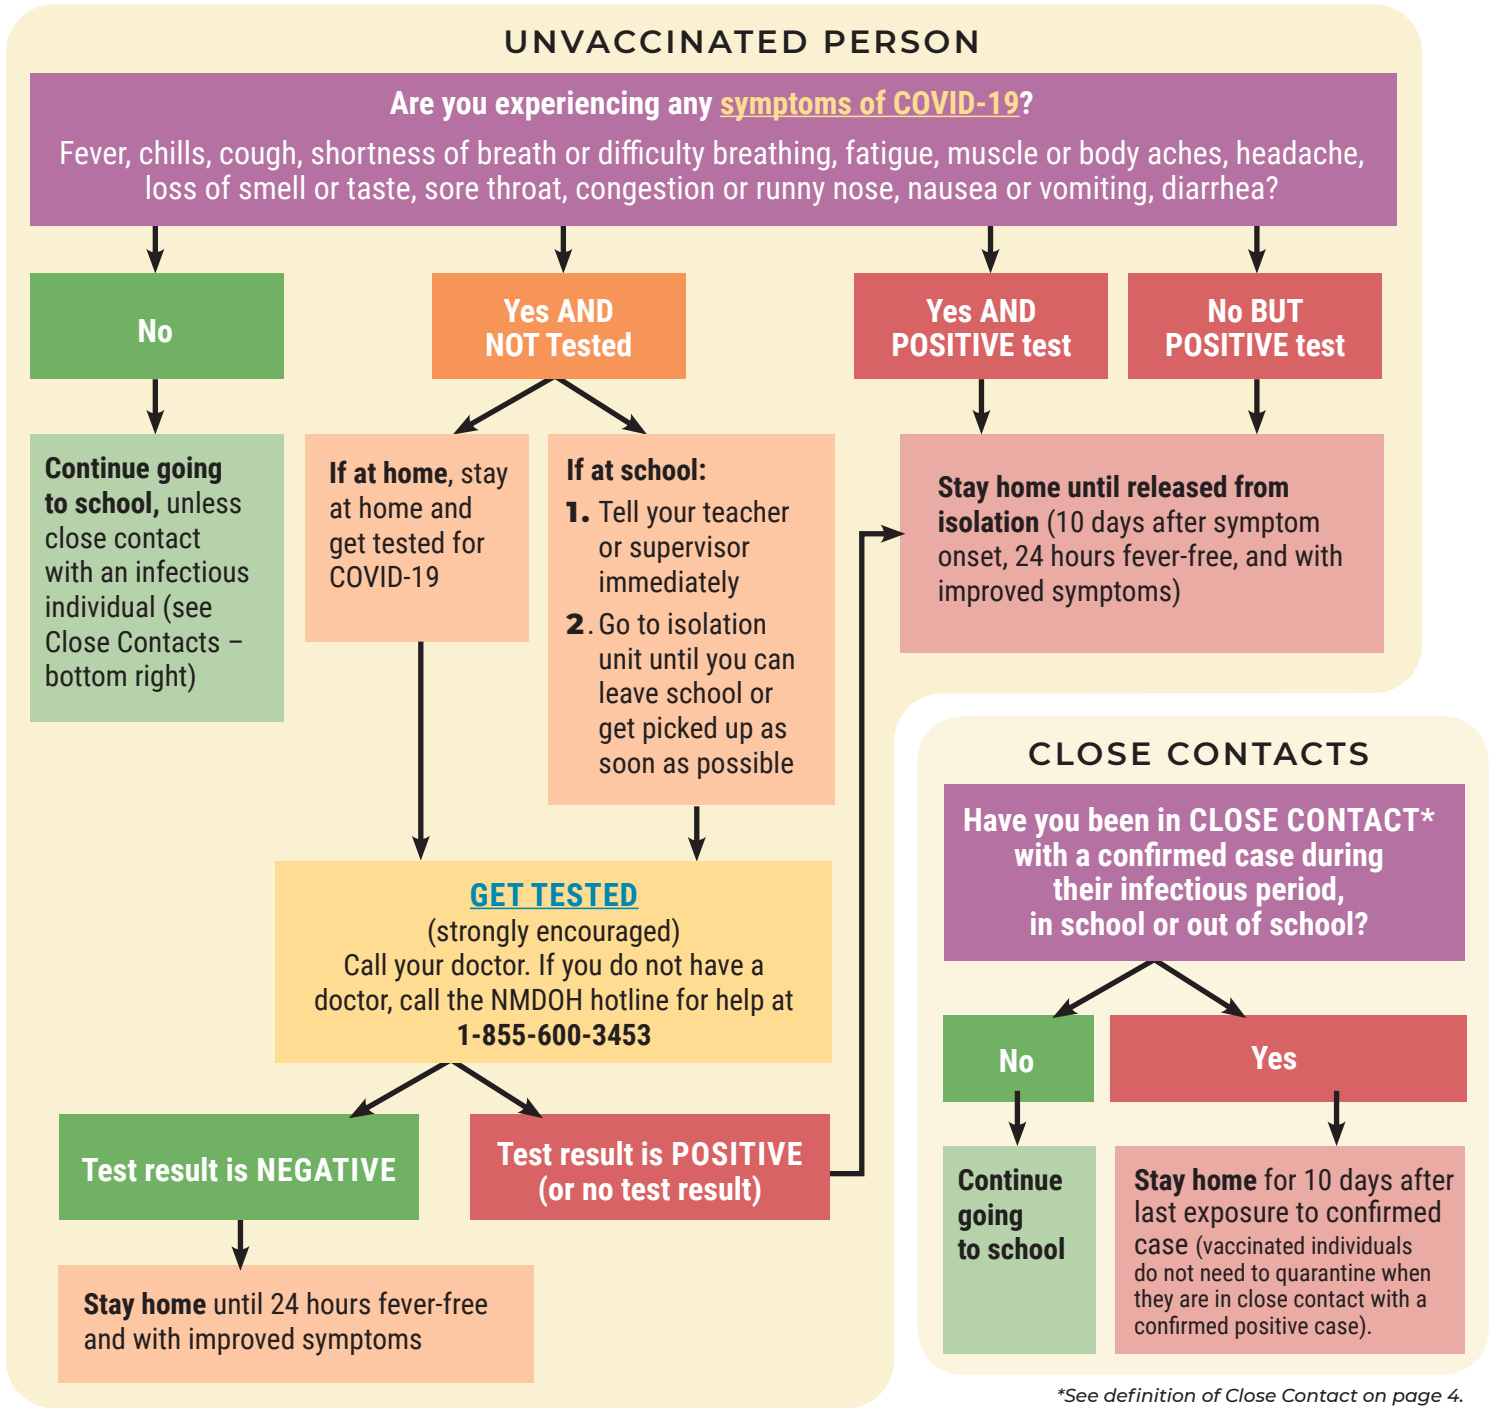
UNVACCINATED PERSON

Are you experiencing any symptoms of COVID-19?

Fever, chills, cough, shortness of breath or difficulty breathing, fatigue, muscle or body aches, headache, loss of smell or taste, sore throat, congestion or runny nose, nausea or vomiting, diarrhea?

No

Yes AND NOT Tested

Yes AND POSITIVE test

No BUT POSITIVE test

Continue going to school, unless close contact with an infectious individual (see Close Contacts – bottom right)

If at home, stay at home and get tested for COVID-19

If at school:
1. Tell your teacher or supervisor immediately
2. Go to isolation unit until you can leave school or get picked up as soon as possible

Stay home until released from isolation (10 days after symptom onset, 24 hours fever-free, and with improved symptoms)

GET TESTED
(strongly encouraged)
Call your doctor. If you do not have a doctor, call the NMDOH hotline for help at
1-855-600-3453

Test result is NEGATIVE

Test result is POSITIVE (or no test result)

Stay home until 24 hours fever-free and with improved symptoms

CLOSE CONTACTS

Have you been in CLOSE CONTACT* with a confirmed case during their infectious period, in school or out of school?

No

Yes

Continue going to school

Stay home for 10 days after last exposure to confirmed case (vaccinated individuals do not need to quarantine when they are in close contact with a confirmed positive case).

*See definition of Close Contact on page 4.